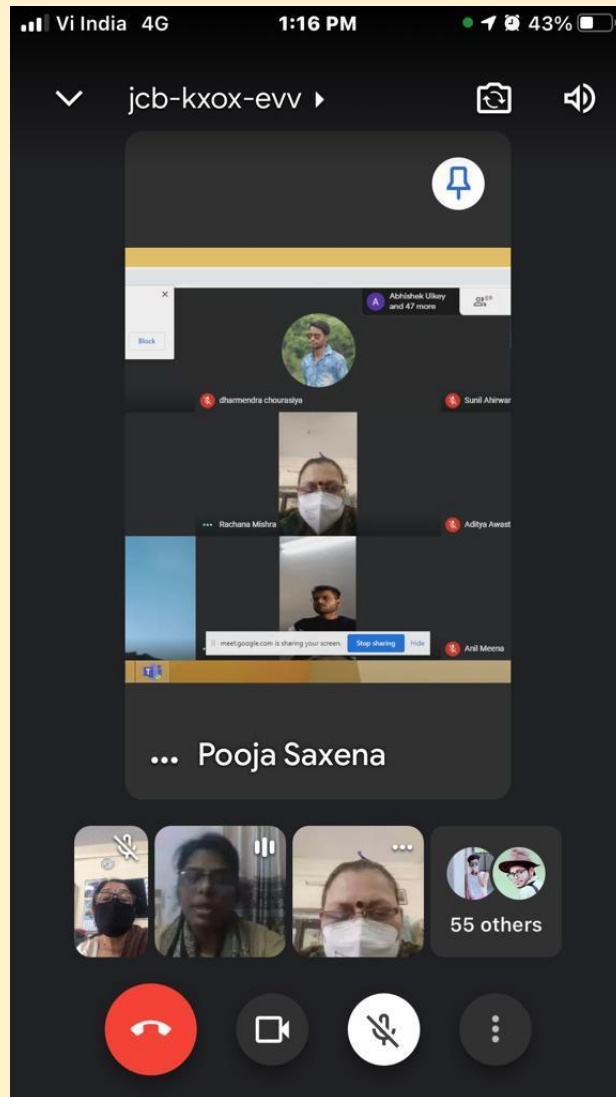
Vi India 4G 1:16 PM 43%

jcb-kxox-evv

Block

A Abhishek Ulkey and 47 more

dharmendra chourasiya

Sunil Ahirwar

Rachana Mishra

Aditya Awast

meet.google.com is sharing your screen. Stop sharing Hide

Anil Meena

... Pooja Saxena

55 others